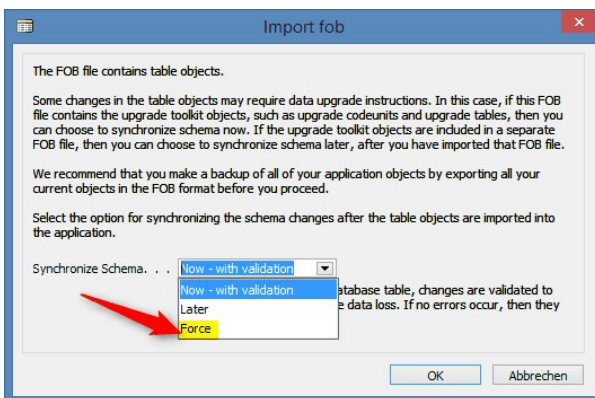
Import fob

The FOB file contains table objects.

Some changes in the table objects may require data upgrade instructions. In this case, if this FOB file contains the upgrade toolkit objects, such as upgrade codeunits and upgrade tables, then you can choose to synchronize schema now. If the upgrade toolkit objects are included in a separate FOB file, then you can choose to synchronize schema later, after you have imported that FOB file.

We recommend that you make a backup of all of your application objects by exporting all your current objects in the FOB format before you proceed.

Select the option for synchronizing the schema changes after the table objects are imported into the application.

Synchronize Schema. . . Now - with validation

Now - with validation
Later
Force

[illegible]atabase table, changes are validated to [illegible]e data loss. If no errors occur, then they

OK Abbrechen